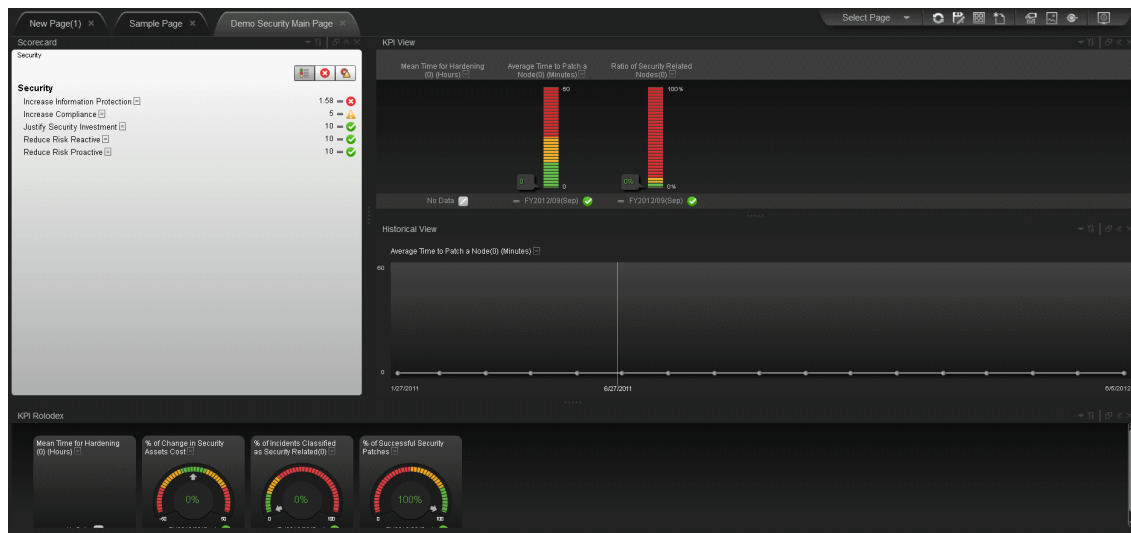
New Page(1) ×
Sample Page ×
Demo Security Main Page ×
Select Page

Scorecard
Security

Security
| | | |
|---|---|---|
| Increase Information Protection | 1.58 | |
| Increase Compliance | 5 | |
| Justify Security Investment | 10 | |
| Reduce Risk Reactive | 10 | |
| Reduce Risk Proactive | 10 | |

KPI View
Mean Time for Hardening (0) (Hours)
Average Time to Patch a Node(0) (Minutes)
Ratio of Security Related Nodes(0)
60
0
0
100%
0%
0%
No Data
FY2012/09(Sep)
FY2012/09(Sep)

Historical View
Average Time to Patch a Node(0) (Minutes)
60
0
1/27/2011
6/27/2011
6/6/2012

KPI Rolodex
Mean Time for Hardening (0) (Hours)
% of Change in Security Assets Cost
0%
-60
60
% of Incidents Classified as Security Related(0)
0%
0
100
% of Successful Security Patches
100%
0
100